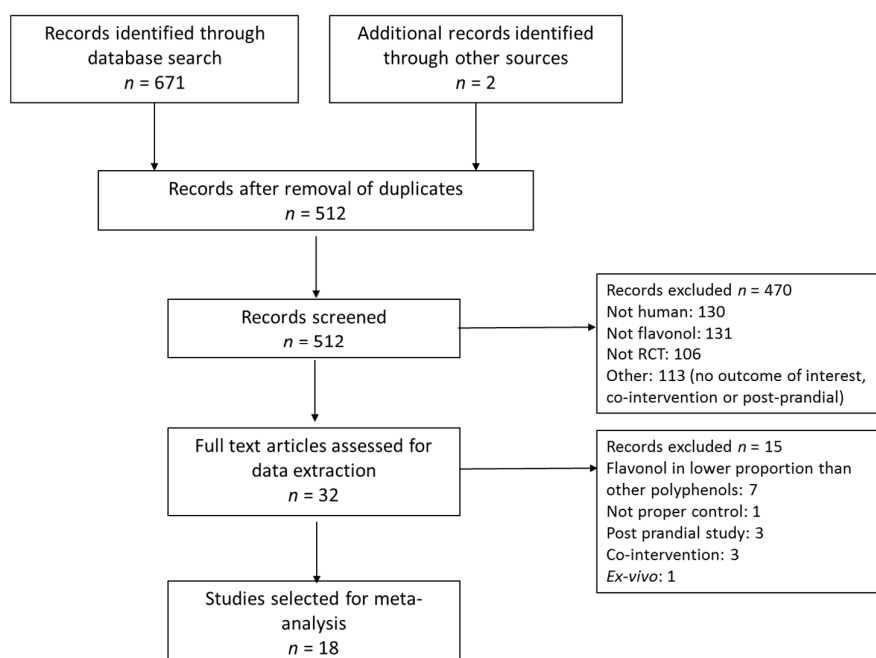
Records identified through database search
$n$ = 671

Additional records identified through other sources
$n$ = 2

Records after removal of duplicates
$n$ = 512

Records screened
$n$ = 512

Records excluded $n$ = 470
Not human: 130
Not flavonol: 131
Not RCT: 106
Other: 113 (no outcome of interest, co-intervention or post-prandial)

Full text articles assessed for data extraction
$n$ = 32

Records excluded $n$ = 15
Flavonol in lower proportion than other polyphenols: 7
Not proper control: 1
Post prandial study: 3
Co-intervention: 3
Ex-vivo: 1

Studies selected for meta-analysis
$n$ = 18